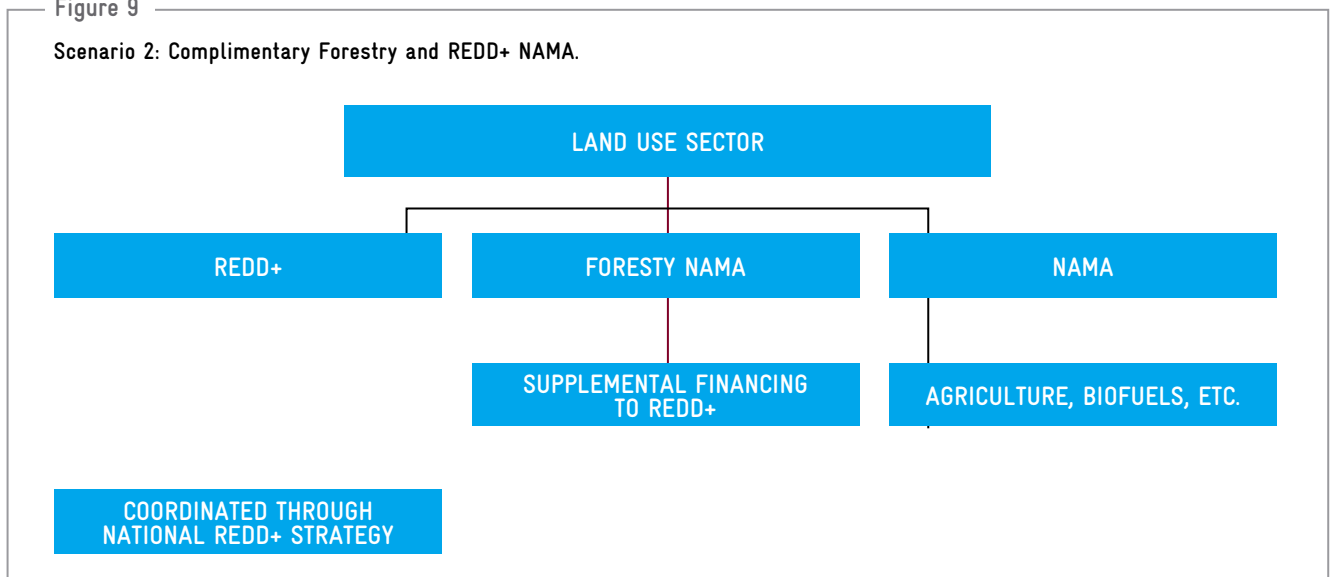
Figure 9

Scenario 2: Complimentary Forestry and REDD+ NAMA.

LAND USE SECTOR

REDD+

FORESTY NAMA

NAMA

SUPPLEMENTAL FINANCING TO REDD+

AGRICULTURE, BIOFUELS, ETC.

COORDINATED THROUGH NATIONAL REDD+ STRATEGY